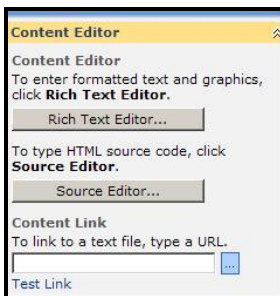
Content Editor

Content Editor
To enter formatted text and graphics, click **Rich Text Editor**.

Rich Text Editor...

To type HTML source code, click **Source Editor**.

Source Editor...

Content Link
To link to a text file, type a URL.

...

Test Link